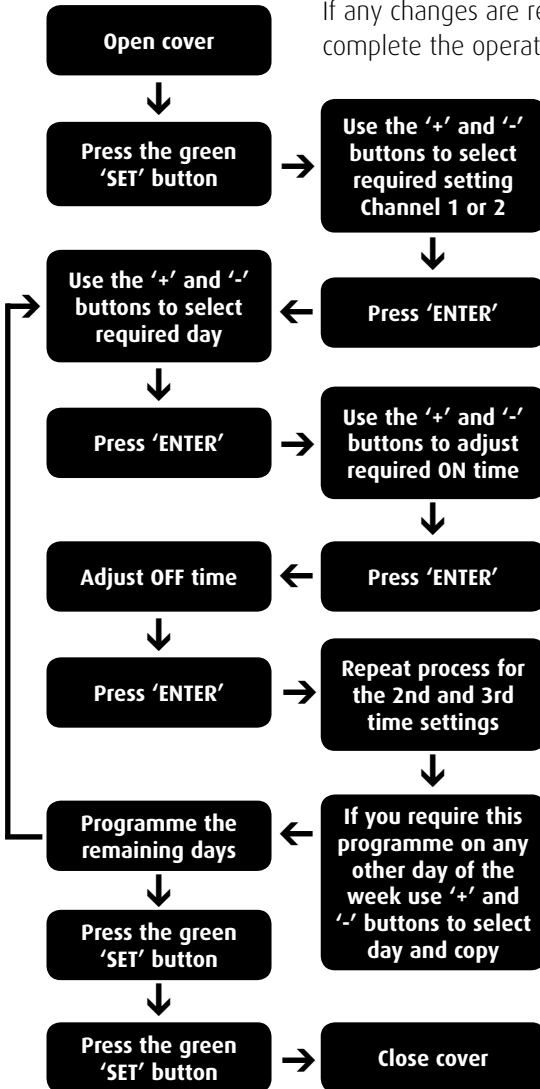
If any changes are re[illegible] complete the operat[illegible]

Open cover

Press the green 'SET' button

Use the '+' and '-' buttons to select required setting Channel 1 or 2

Press 'ENTER'

Use the '+' and '-' buttons to select required day

Press 'ENTER'

Use the '+' and '-' buttons to adjust required ON time

Press 'ENTER'

Adjust OFF time

Press 'ENTER'

Repeat process for the 2nd and 3rd time settings

If you require this programme on any other day of the week use '+' and '-' buttons to select day and copy

Programme the remaining days

Press the green 'SET' button

Press the green 'SET' button

Close cover